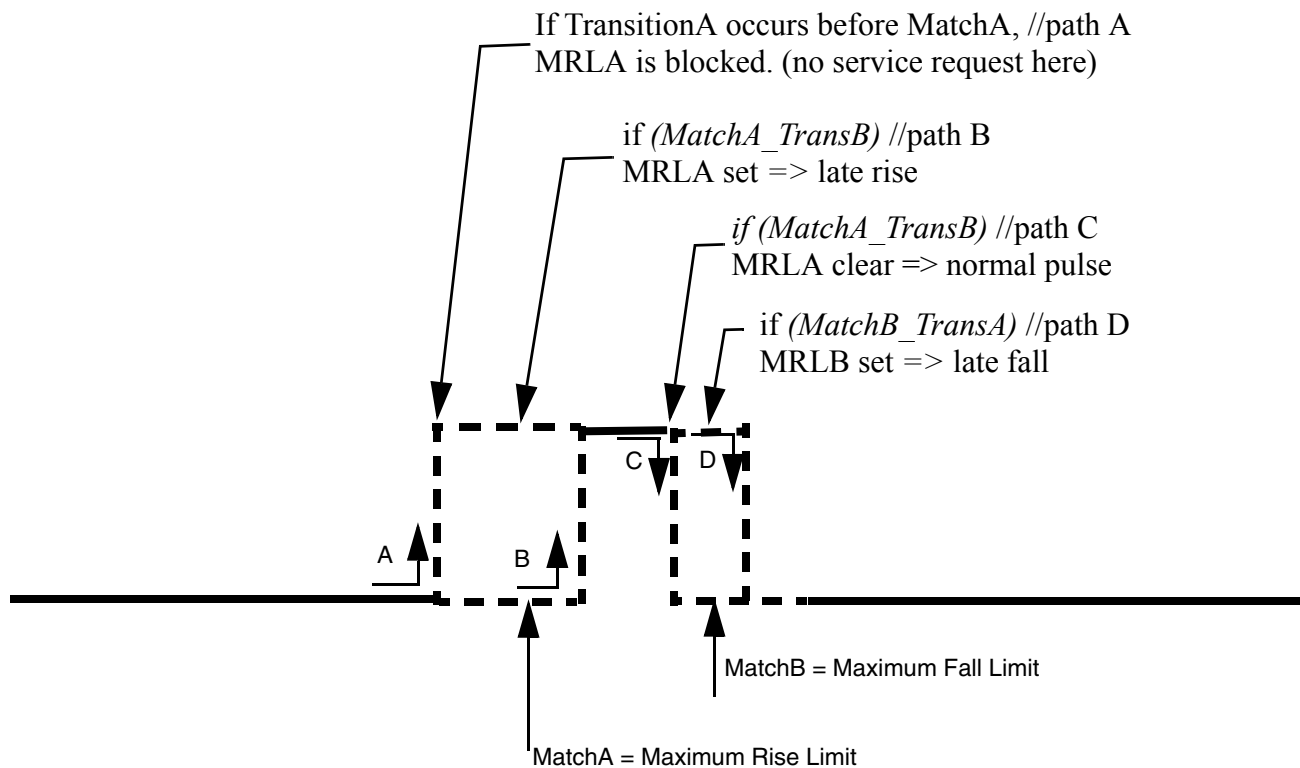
If TransitionA occurs before MatchA, //path A
MRLA is blocked. (no service request here)

if *(MatchA_TransB)* //path B
MRLA set => late rise

*if (MatchA_TransB)* //path C
MRLA clear => normal pulse

if *(MatchB_TransA)* //path D
MRLB set => late fall

C

D

A

B

MatchB = Maximum Fall Limit

MatchA = Maximum Rise Limit